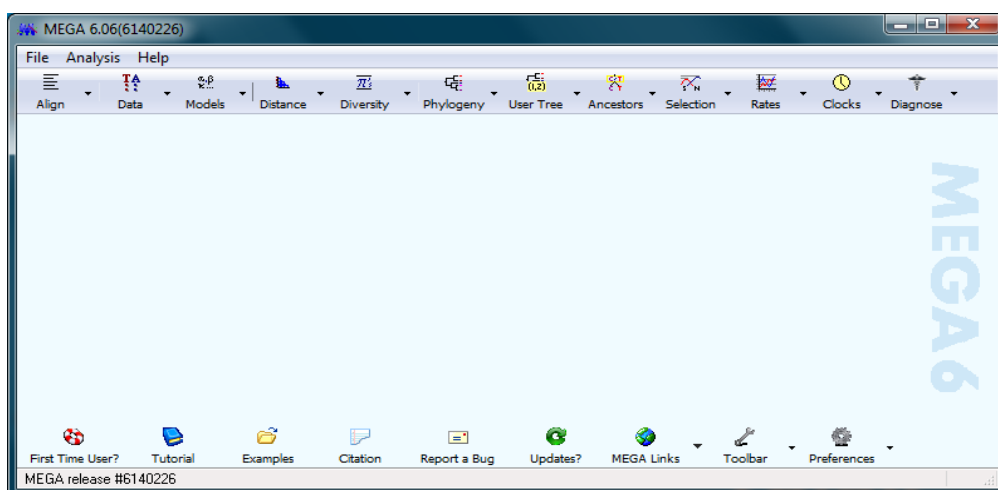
MEGA 6.06(6140226)

File Analysis Help

Align Data Models Distance Diversity Phylogeny User Tree Ancestors Selection Rates Clocks Diagnose

MEGA6

First Time User? Tutorial Examples Citation Report a Bug Updates? MEGA Links Toolbar Preferences

MEGA release #6140226